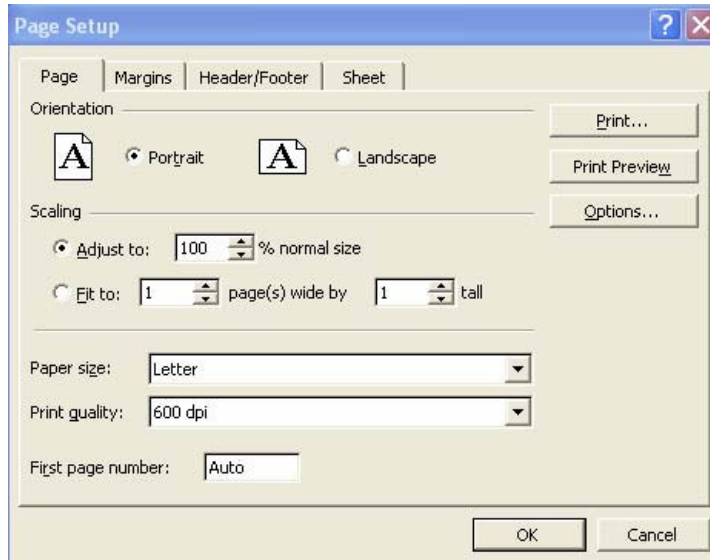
Page Setup

Page | Margins | Header/Footer | Sheet

Orientation

A Portrait

A Landscape

Print...

Print Preview

Options...

Scaling

Adjust to: 100 % normal size

Fit to: 1 page(s) wide by 1 tall

Paper size: Letter

Print quality: 600 dpi

First page number: Auto

OK

Cancel